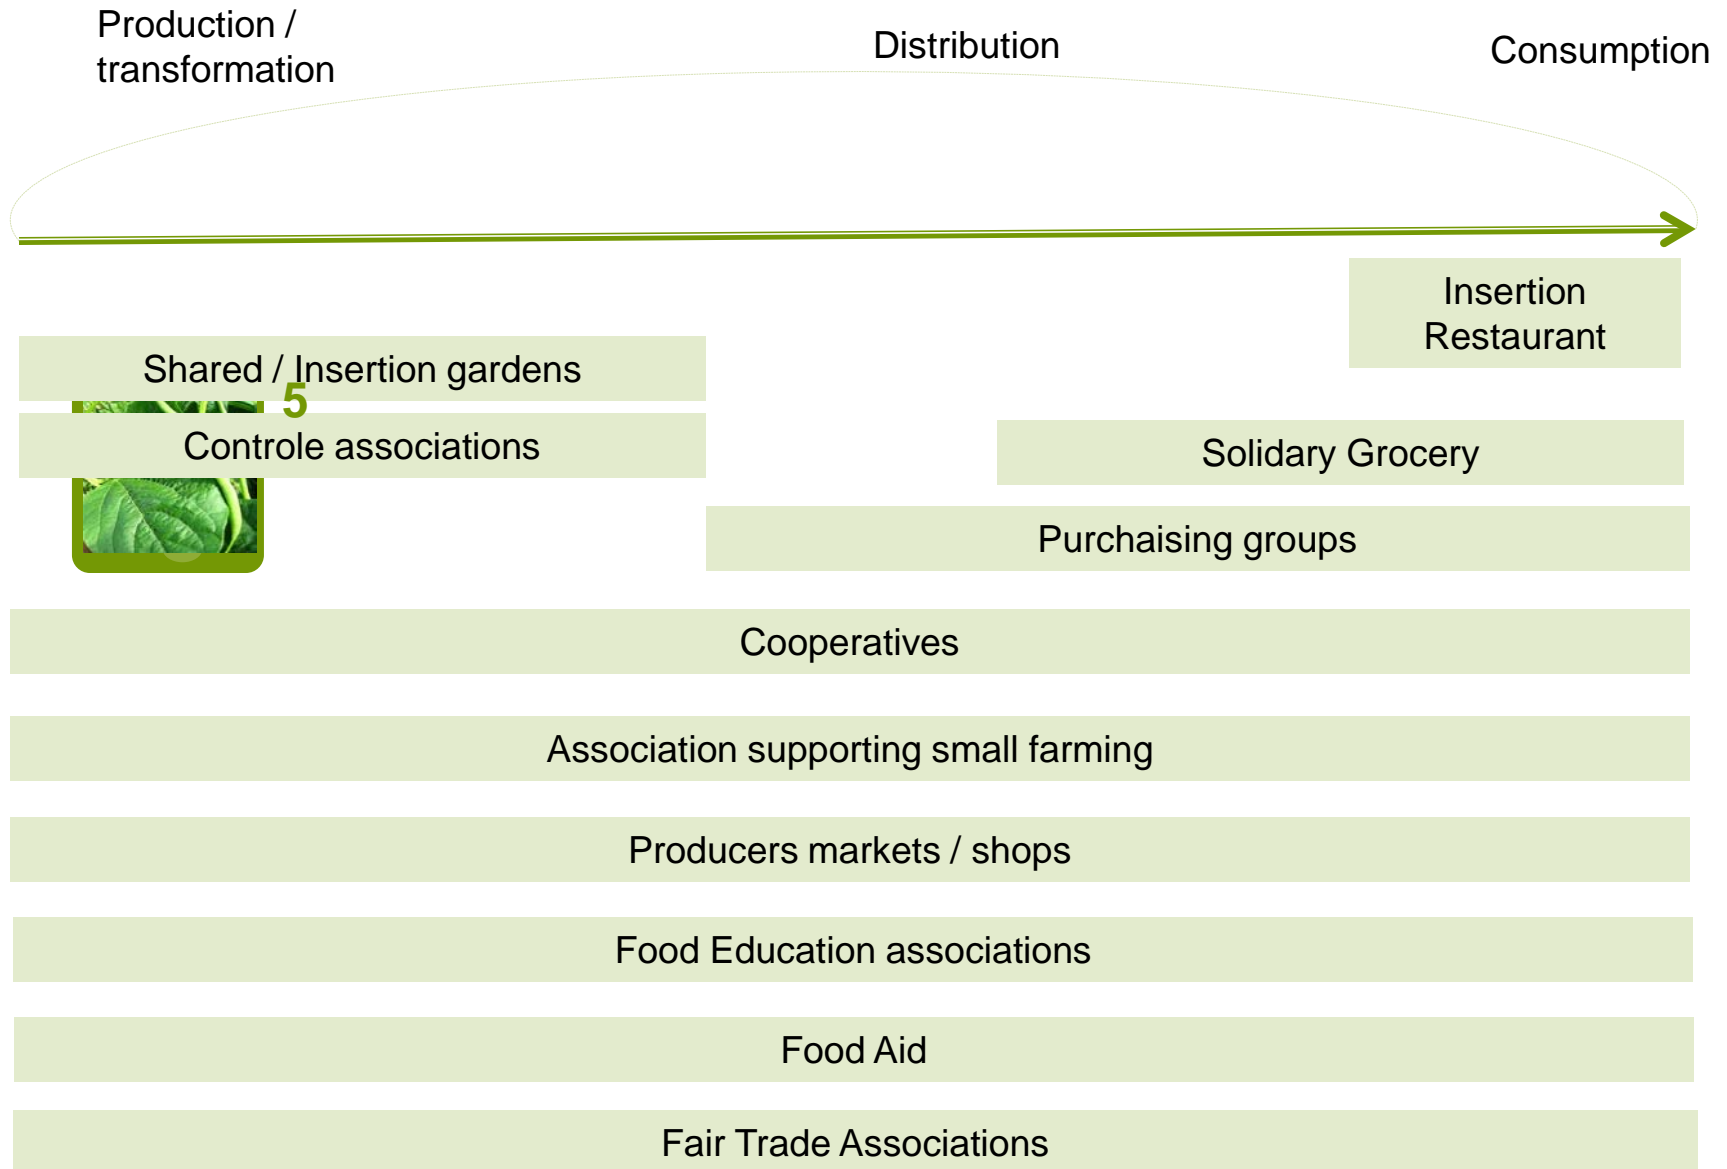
Production / transformation

Distribution

Consumption

Insertion Restaurant

Shared / Insertion gardens

5

Controle associations

Solidary Grocery

Purchaising groups

Cooperatives

Association supporting small farming

Producers markets / shops

Food Education associations

Food Aid

Fair Trade Associations